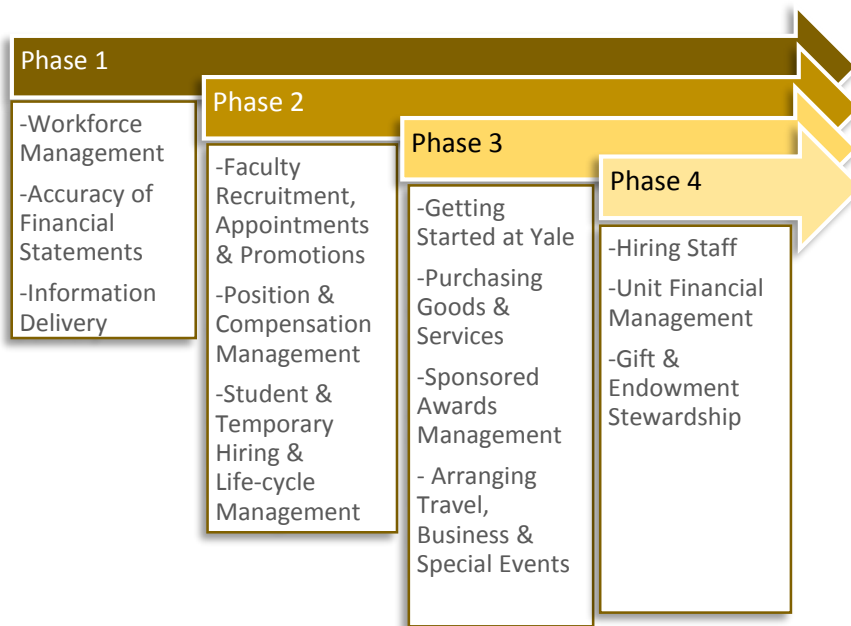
Phase 1

-Workforce Management

-Accuracy of Financial Statements

-Information Delivery

Phase 2

-Faculty Recruitment, Appointments & Promotions

-Position & Compensation Management

-Student & Temporary Hiring & Life-cycle Management

Phase 3

-Getting Started at Yale

-Purchasing Goods & Services

-Sponsored Awards Management

- Arranging Travel, Business & Special Events

Phase 4

-Hiring Staff

-Unit Financial Management

-Gift & Endowment Stewardship